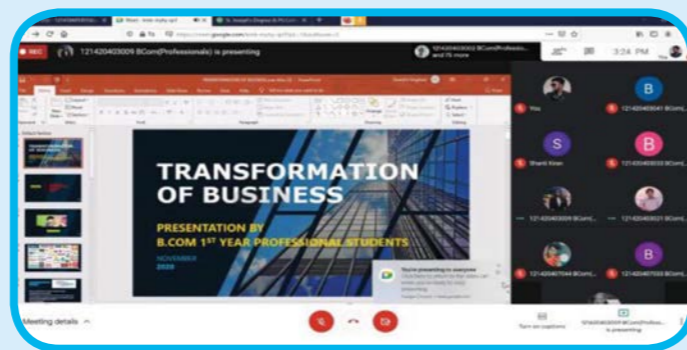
REC

121420403009 BCom(Professionals) is presenting

3:24 PM

TRANSFORMATION OF BUSINESS

PRESENTATION BY

B.COM 1ST YEAR PROFESSIONAL STUDENTS

NOVEMBER

2020

You're presenting to everyone

You

B

121420403041 BCom(...

S

Shanti Kiran

B

121420403033 BCom(...

121420403009 BCom(...

121420403021 BCom(...

121420407044 BCom(...

121420407033 BCom(...

Meeting details

Turn on captions

121420403009 BCom(Professi... is presenting